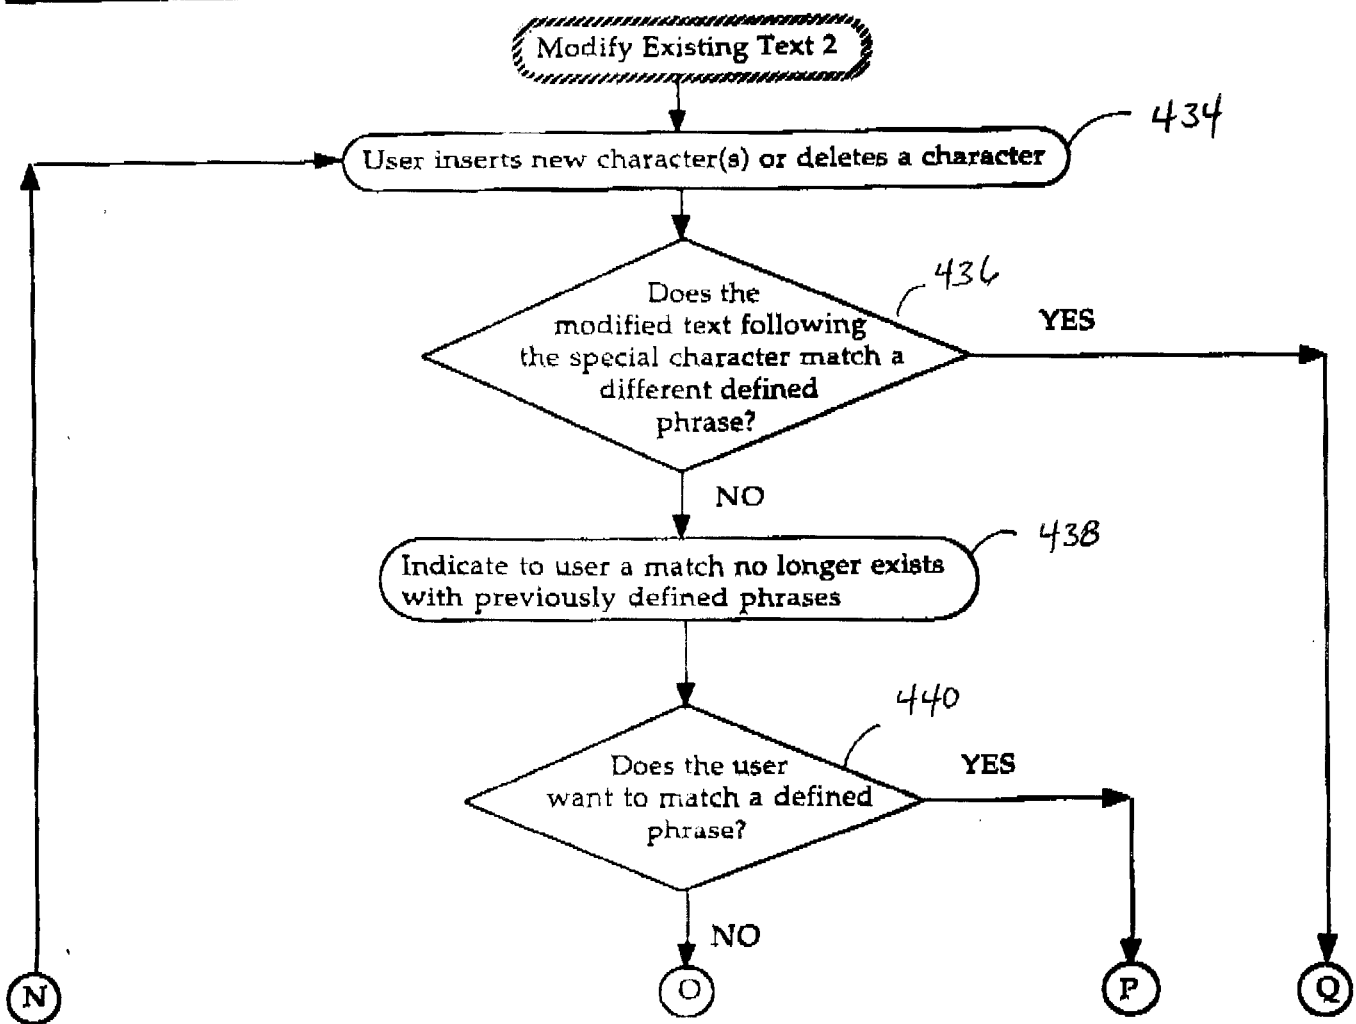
Modify Existing Text 2

434

User inserts new character(s) or deletes a character

436

Does the modified text following the special character match a different defined phrase?

YES

NO

438

Indicate to user a match no longer exists with previously defined phrases

440

Does the user want to match a defined phrase?

YES

NO

N

O

P

Q